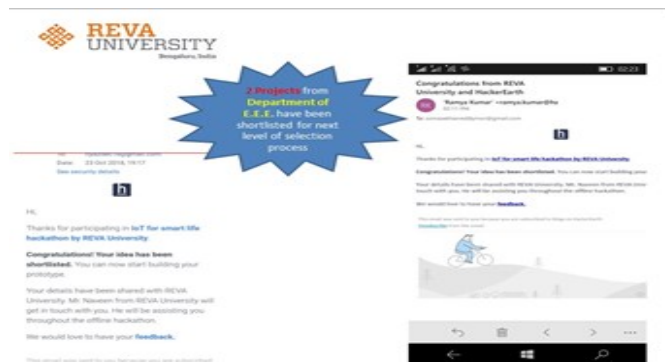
REVA
UNIVERSITY
Bengaluru, India

2 Projects from Department of E.E.E. have been shortlisted for next level of selection process

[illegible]
Date: 23 Oct 2018, 19:17
See security details

h

Hi,

Thanks for participating in IoT for smart life hackathon by REVA University

Congratulations! Your idea has been shortlisted. You can now start building your prototype.

Your details have been shared with REVA University. Mr. Naveen from REVA University will get in touch with you. He will be assisting you throughout the offline hackathon.

We would love to have your feedback.

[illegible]

02:23

Congratulations from REVA University and HackerEarth

'Ramya Kumar' <ramyakumar@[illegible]>

To: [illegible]

h

Hi,

Thanks for participating in IoT for smart life hackathon by REVA University.

Congratulations! Your idea has been shortlisted. You can now start building your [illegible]

Your details have been shared with REVA University. Mr. Naveen from REVA University will get in touch with you. He will be assisting you throughout the offline hackathon.

We would love to have your feedback.

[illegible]
Unsubscribe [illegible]